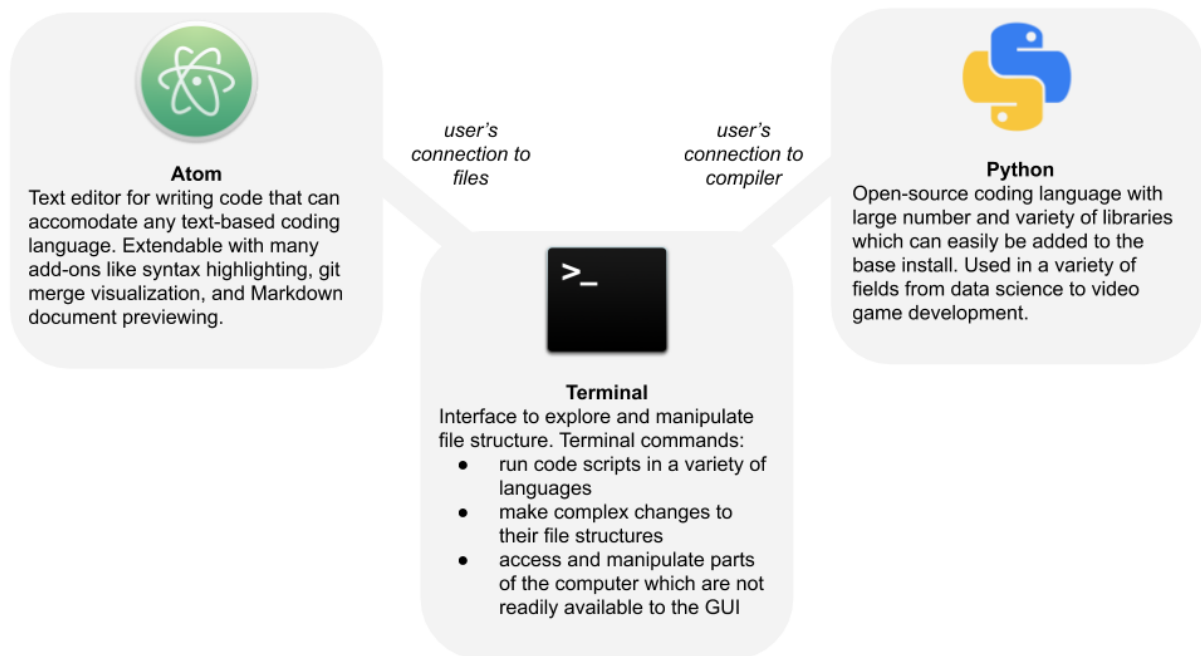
Atom
Text editor for writing code that can accomodate any text-based coding language. Extendable with many add-ons like syntax highlighting, git merge visualization, and Markdown document previewing.

user's connection to files

user's connection to compiler

Python
Open-source coding language with large number and variety of libraries which can easily be added to the base install. Used in a variety of fields from data science to video game development.

>_

Terminal
Interface to explore and manipulate file structure. Terminal commands:
- run code scripts in a variety of languages
- make complex changes to their file structures
- access and manipulate parts of the computer which are not readily available to the GUI